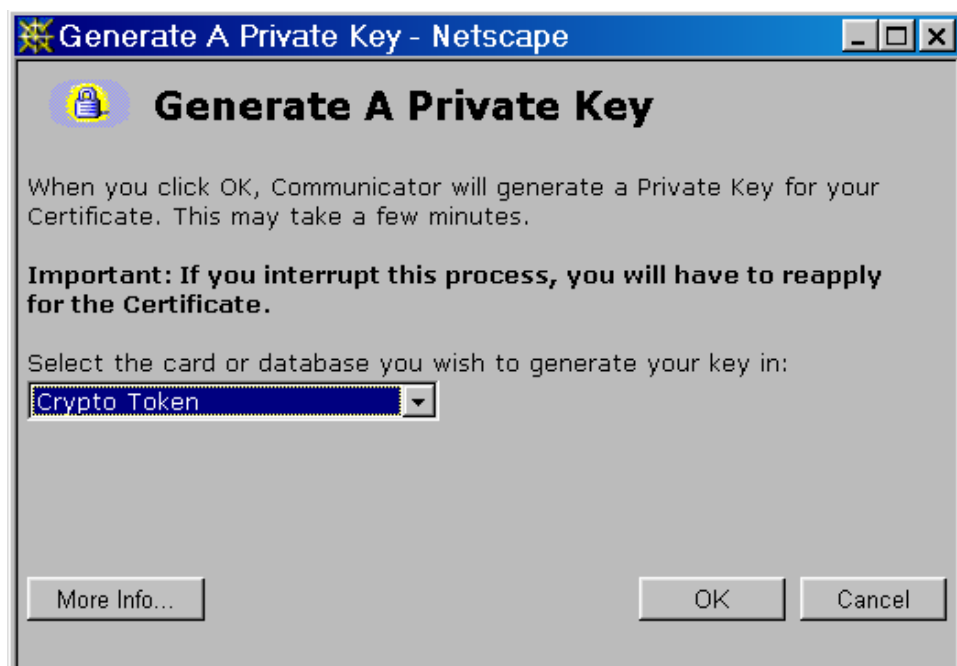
Generate A Private Key - Netscape

Generate A Private Key

When you click OK, Communicator will generate a Private Key for your Certificate. This may take a few minutes.

Important: If you interrupt this process, you will have to reapply for the Certificate.

Select the card or database you wish to generate your key in:

Crypto Token

More Info...

OK

Cancel